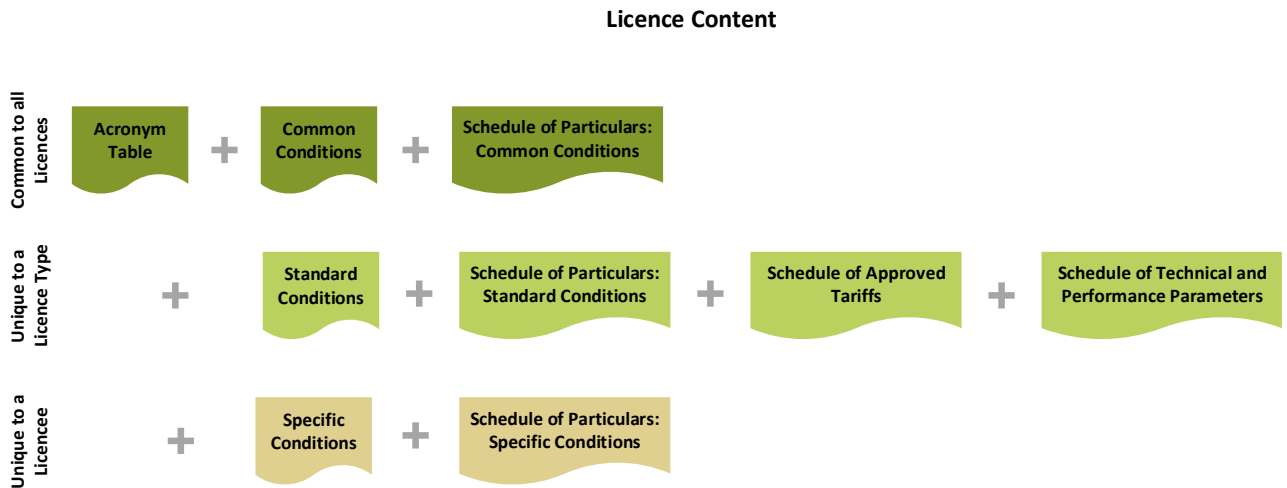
Licence Content

Common to all Licences

Acronym Table + Common Conditions + Schedule of Particulars: Common Conditions

Unique to a Licence Type

+ Standard Conditions + Schedule of Particulars: Standard Conditions + Schedule of Approved Tariffs + Schedule of Technical and Performance Parameters

Unique to a Licencee

+ Specific Conditions + Schedule of Particulars: Specific Conditions